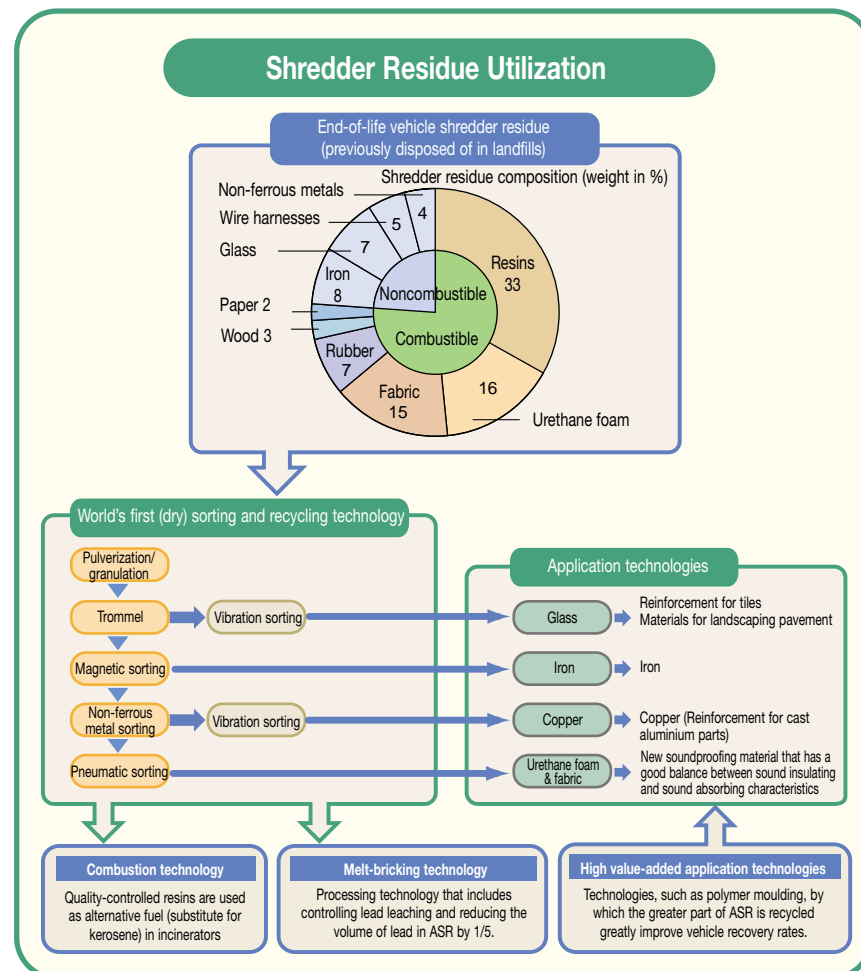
Shredder Residue Utilization

End-of-life vehicle shredder residue (previously disposed of in landfills)

Shredder residue composition (weight in %)

Non-ferrous metals
Wire harnesses
Glass
Iron 8
Paper 2
Wood 3
Rubber 7
Fabric 15
16
Urethane foam
Resins 33
4
5
7
Noncombustible
Combustible

World's first (dry) sorting and recycling technology

Pulverization/ granulation
Trommel
Vibration sorting
Magnetic sorting
Non-ferrous metal sorting
Vibration sorting
Pneumatic sorting

Application technologies

Glass
Reinforcement for tiles
Materials for landscaping pavement

Iron
Iron

Copper
Copper (Reinforcement for cast aluminium parts)

Urethane foam & fabric
New soundproofing material that has a good balance between sound insulating and sound absorbing characteristics

Combustion technology
Quality-controlled resins are used as alternative fuel (substitute for kerosene) in incinerators

Melt-bricking technology
Processing technology that includes controlling lead leaching and reducing the volume of lead in ASR by 1/5.

High value-added application technologies
Technologies, such as polymer moulding, by which the greater part of ASR is recycled greatly improve vehicle recovery rates.